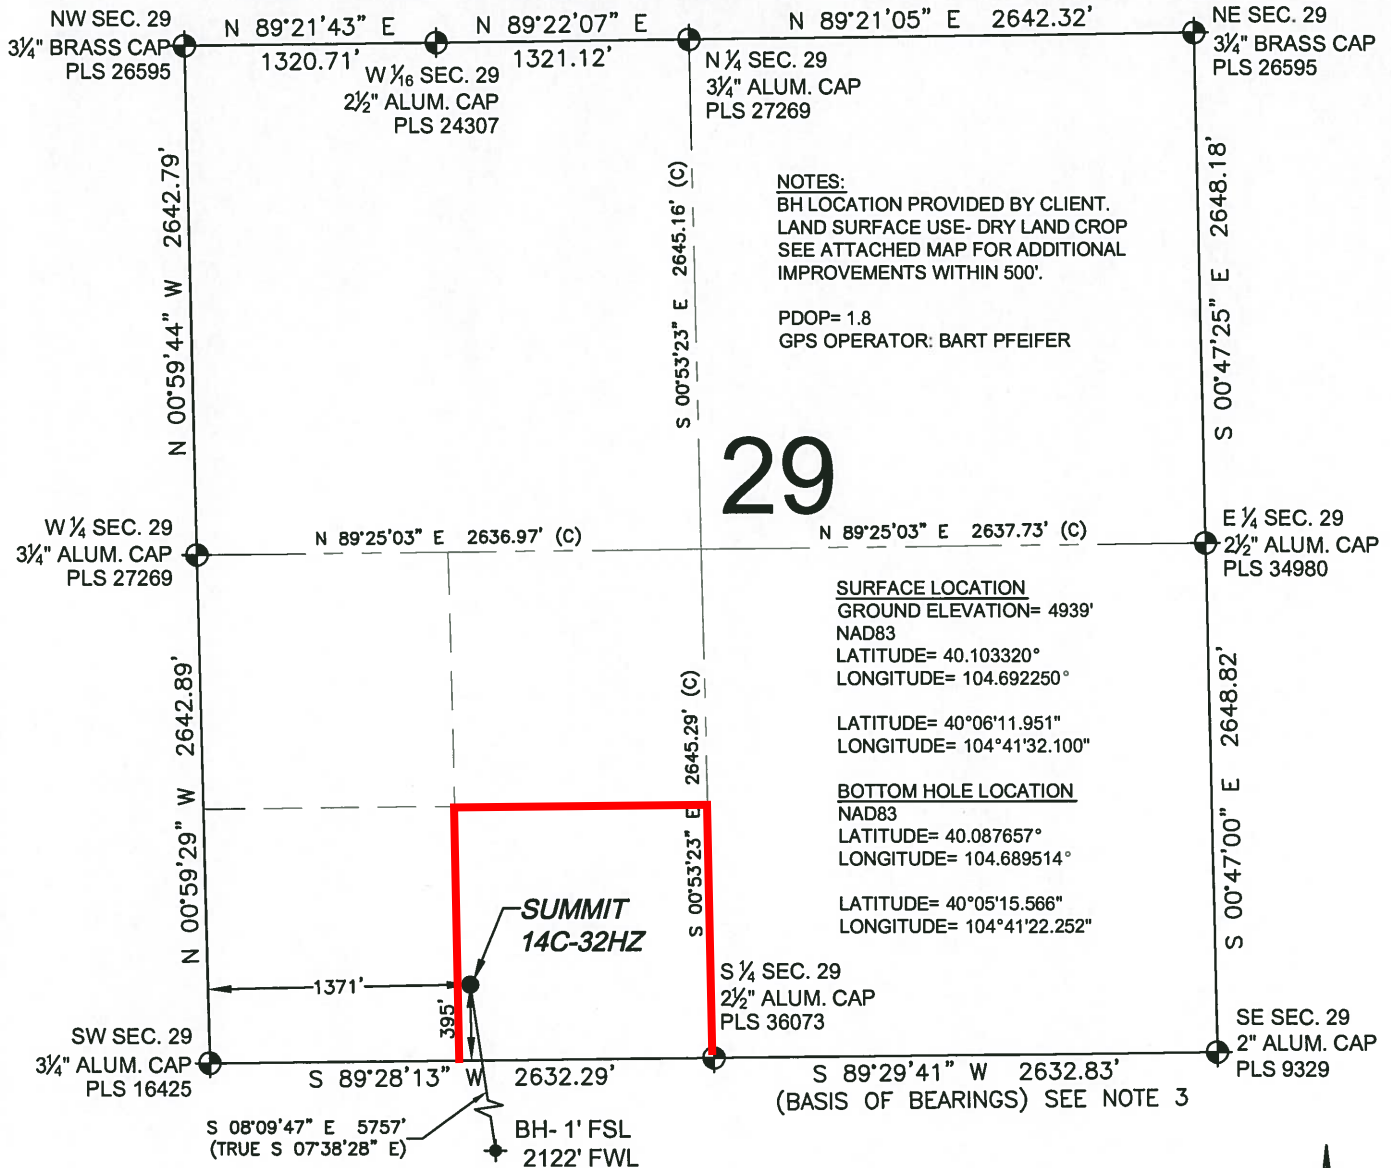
NW SEC. 29
3¼" BRASS CAP
PLS 26595

N 89°21'43" E
1320.71'

W $\frac{1}{16}$ SEC. 29
2½" ALUM. CAP
PLS 24307

N 89°22'07" E
1321.12'

N ¼ SEC. 29
3¼" ALUM. CAP
PLS 27269

N 89°21'05" E 2642.32'

NE SEC. 29
3¼" BRASS CAP
PLS 26595

N 00°59'44" W 2642.79'

S 00°53'23" E 2645.16' (C)

NOTES:
BH LOCATION PROVIDED BY CLIENT.
LAND SURFACE USE- DRY LAND CROP
SEE ATTACHED MAP FOR ADDITIONAL IMPROVEMENTS WITHIN 500'.

PDOP= 1.8
GPS OPERATOR: BART PFEIFER

S 00°47'25" E 2648.18'

29

W ¼ SEC. 29
3¼" ALUM. CAP
PLS 27269

N 89°25'03" E 2636.97' (C)

N 89°25'03" E 2637.73' (C)

E ¼ SEC. 29
2½" ALUM. CAP
PLS 34980

SURFACE LOCATION
GROUND ELEVATION= 4939'
NAD83
LATITUDE= 40.103320°
LONGITUDE= 104.692250°

LATITUDE= 40°06'11.951"
LONGITUDE= 104°41'32.100"

BOTTOM HOLE LOCATION
NAD83
LATITUDE= 40.087657°
LONGITUDE= 104.689514°

LATITUDE= 40°05'15.566"
LONGITUDE= 104°41'22.252"

N 00°59'29" W 2642.89'

S 00°53'23" E 2645.29' (C)

S 00°47'00" E 2648.82'

SUMMIT
14C-32HZ

1371'

395'

S ¼ SEC. 29
2½" ALUM. CAP
PLS 36073

SW SEC. 29
3¼" ALUM. CAP
PLS 16425

S 89°28'13" W 2632.29'

S 89°29'41" W 2632.83'
(BASIS OF BEARINGS) SEE NOTE 3

SE SEC. 29
2" ALUM. CAP
PLS 9329

S 08°09'47" E 5757'
(TRUE S 07°38'28" E)

BH- 1' FSL
2122' FWL